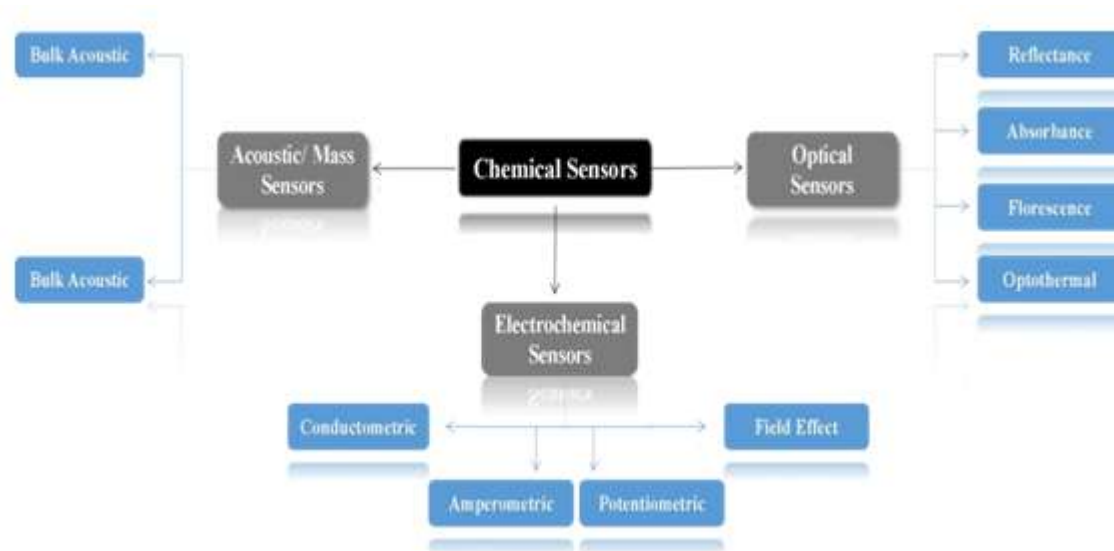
Bulk Acoustic

Bulk Acoustic

Acoustic/ Mass Sensors

Chemical Sensors

Optical Sensors

Reflectance

Absorbance

Florescence

Optothermal

Electrochemical Sensors

Conductometric

Field Effect

Amperometric

Potentiometric